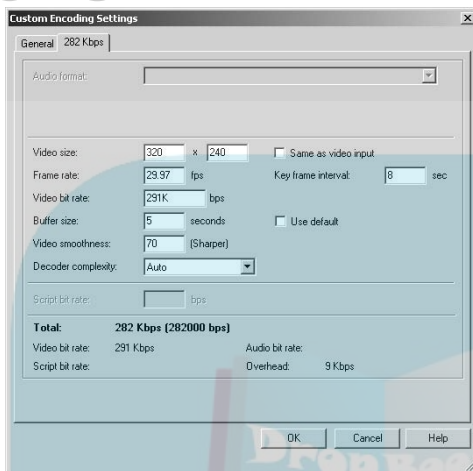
Custom Encoding Settings

General | 282 Kbps

Audio format:

Video size: 320 x 240 Same as video input

Frame rate: 29.97 fps Key frame interval: 8 sec

Video bit rate: 291K bps

Buffer size: 5 seconds Use default

Video smoothness: 70 (Sharper)

Decoder complexity: Auto

Script bit rate: bps

Total: 282 Kbps (282000 bps)

Video bit rate: 291 Kbps Audio bit rate:

Script bit rate: Overhead: 9 Kbps

OK Cancel Help